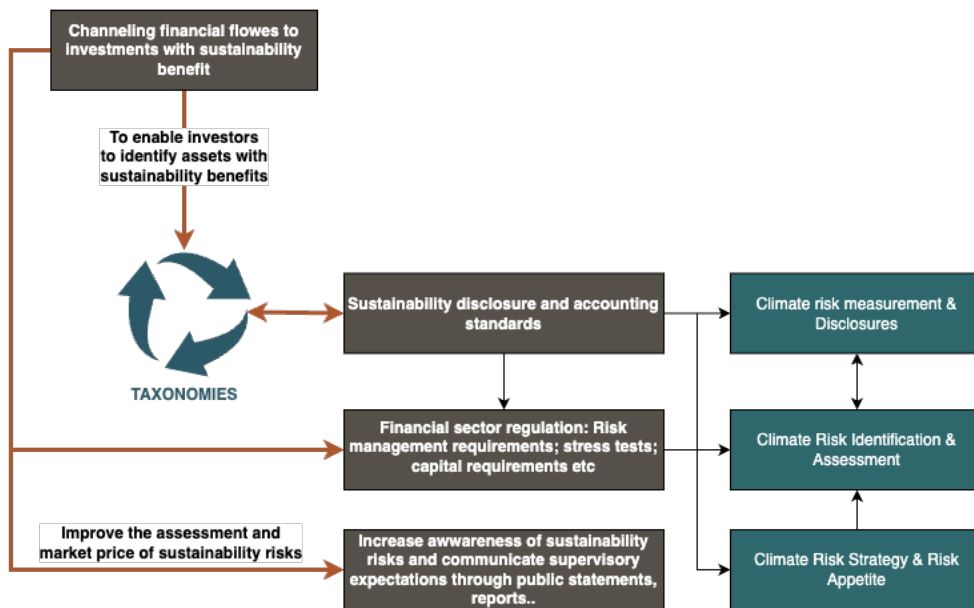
Channeling financial flowes to investments with sustainability benefit

To enable investors to identify assets with sustainability benefits

TAXONOMIES

Sustainability disclosure and accounting standards

Financial sector regulation: Risk management requirements; stress tests; capital requirements etc

Improve the assessment and market price of sustainability risks

Increase awwareness of sustainability risks and communicate supervisory expectations through public statements, reports..

Climate risk measurement & Disclosures

Climate Risk Identification & Assessment

Climate Risk Strategy & Risk Appetite